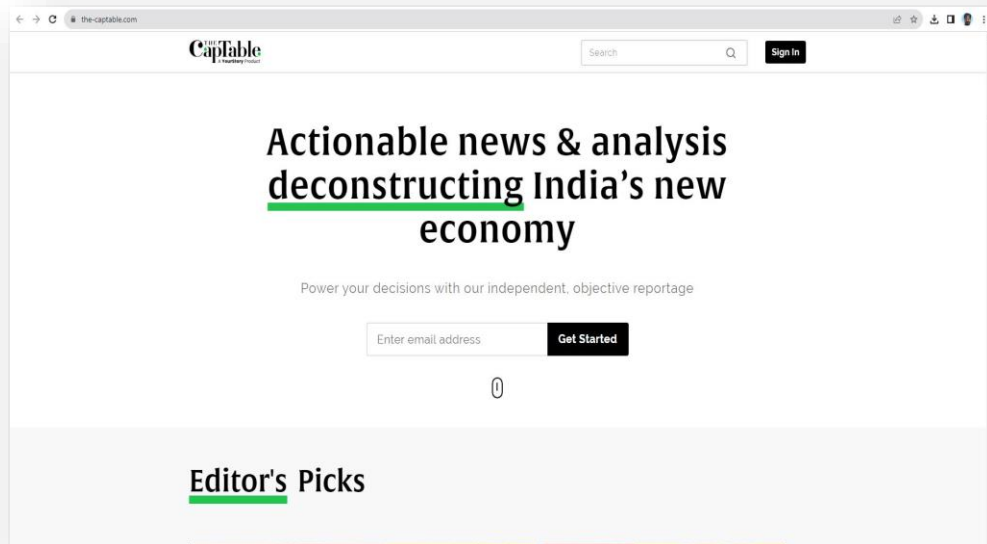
the-captable.com

THE CapTable
A YourStory Product

Search

Sign In

Actionable news & analysis deconstructing India's new economy

Power your decisions with our independent, objective reportage

Enter email address

Get Started

Editor's Picks